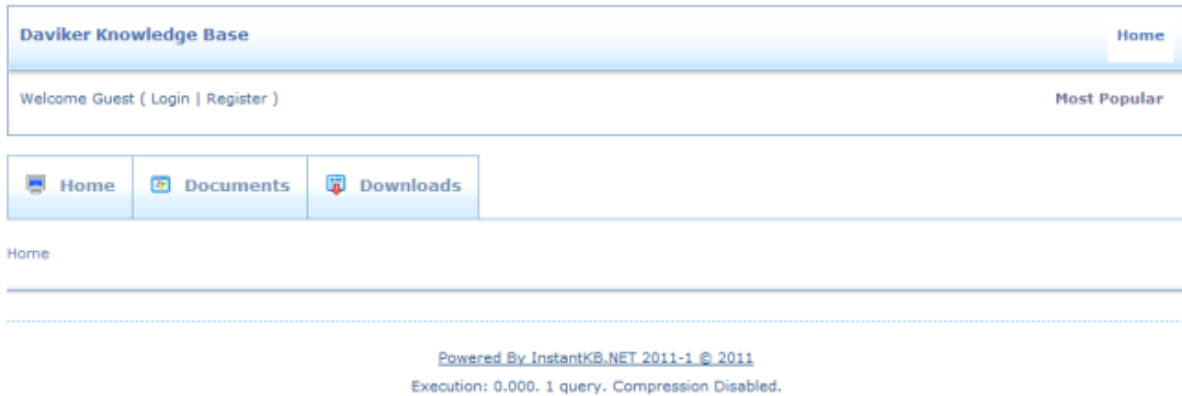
Daviker Knowledge Base

Home

Welcome Guest ( Login | Register )

Most Popular

Home Documents Downloads

Home

Powered By InstantKB.NET 2011-1 © 2011

Execution: 0.000. 1 query. Compression Disabled.